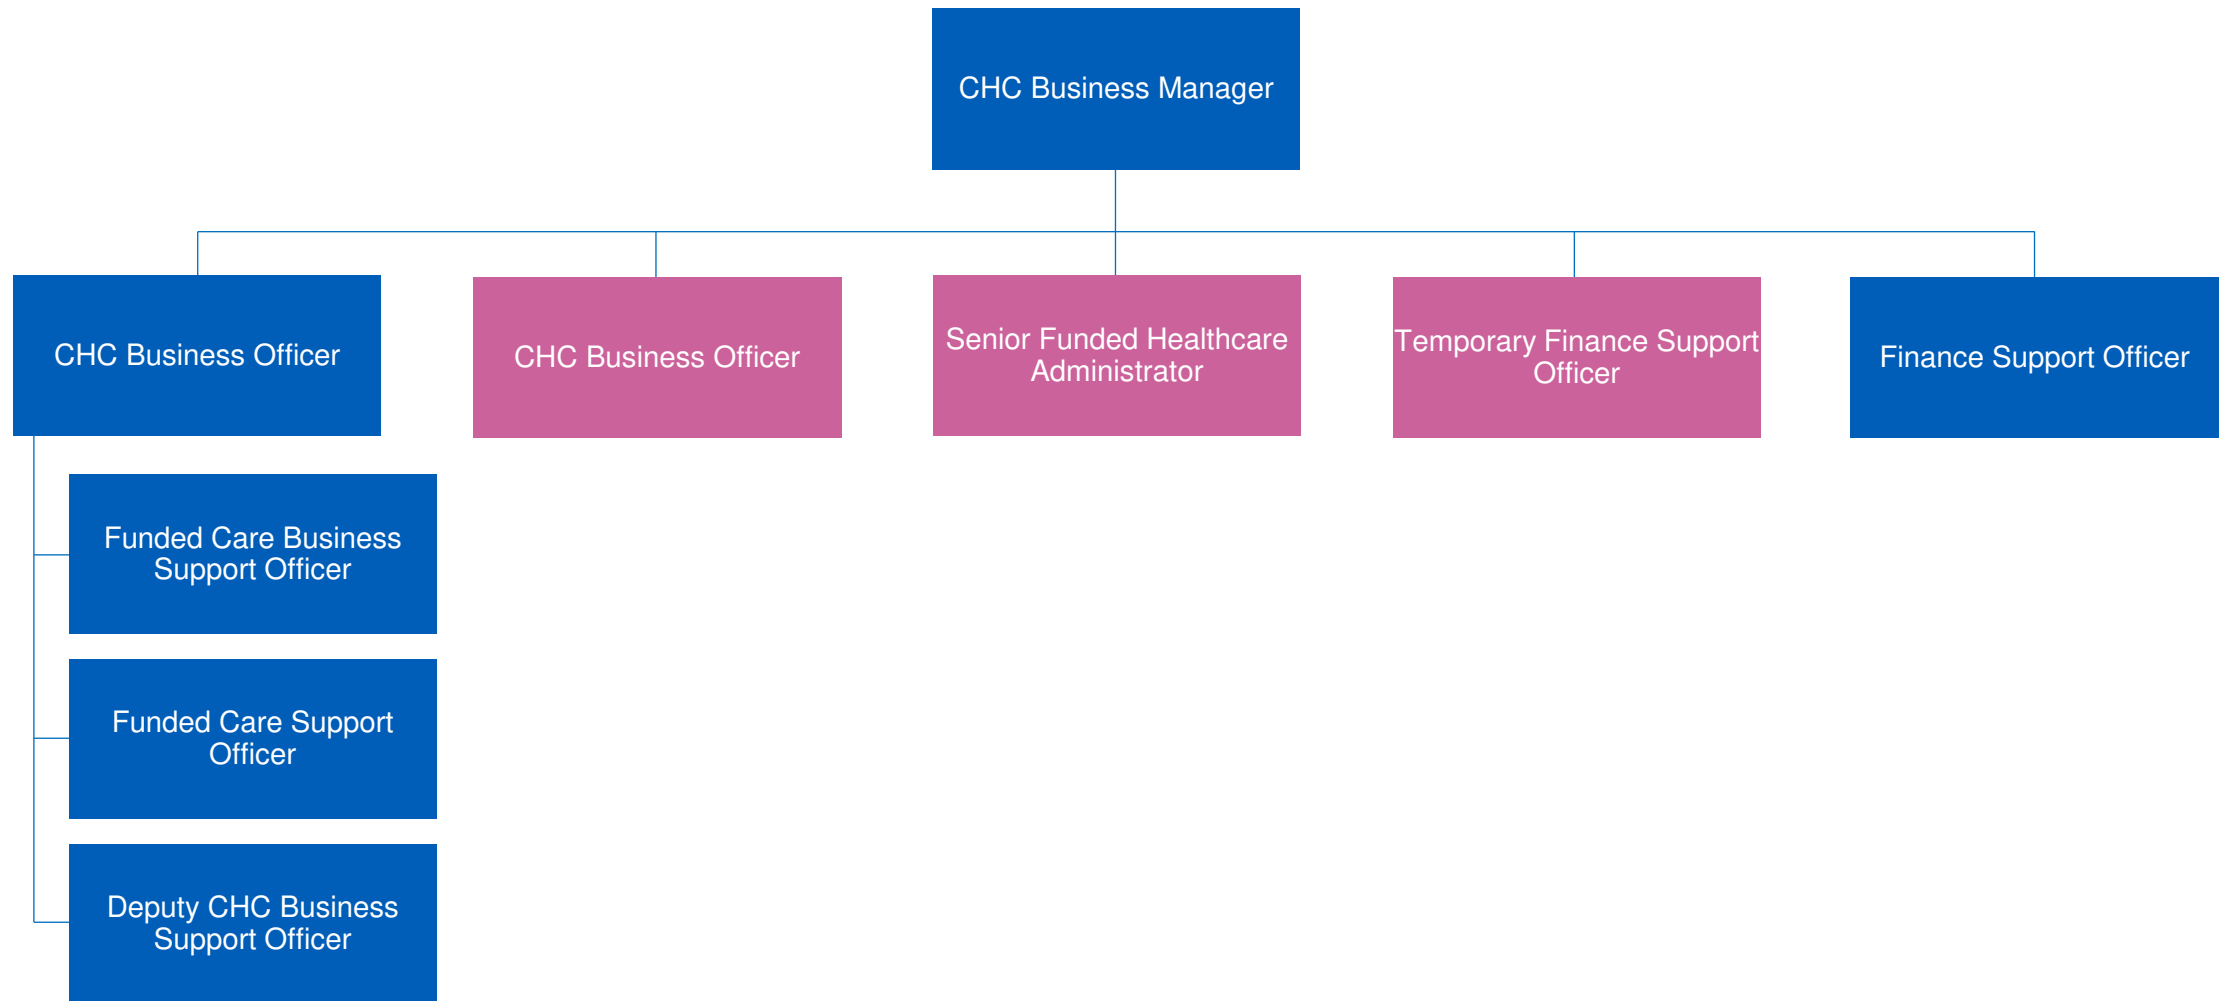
CHC Business Manager

CHC Business Officer

CHC Business Officer

Senior Funded Healthcare Administrator

Temporary Finance Support Officer

Finance Support Officer

Funded Care Business Support Officer

Funded Care Support Officer

Deputy CHC Business Support Officer